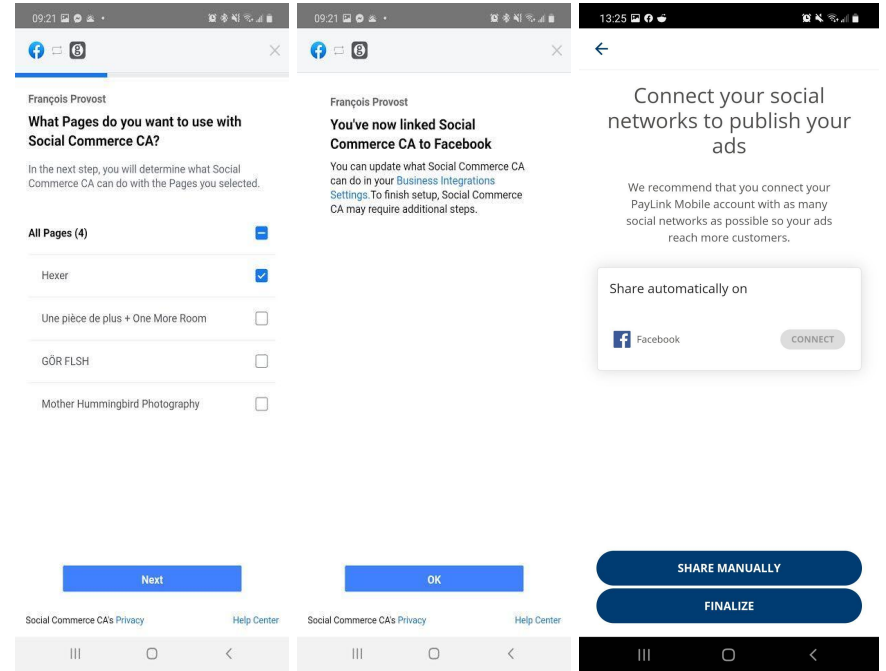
09:21

François Provost

What Pages do you want to use with Social Commerce CA?

In the next step, you will determine what Social Commerce CA can do with the Pages you selected.

All Pages (4)

Hexer

Une pièce de plus + One More Room

GÖR FLSH

Mother Hummingbird Photography

Next

Social Commerce CA's Privacy

Help Center

09:21

François Provost

You've now linked Social Commerce CA to Facebook

You can update what Social Commerce CA can do in your Business Integrations Settings. To finish setup, Social Commerce CA may require additional steps.

OK

Social Commerce CA's Privacy

Help Center

13:25

Connect your social networks to publish your ads

We recommend that you connect your PayLink Mobile account with as many social networks as possible so your ads reach more customers.

Share automatically on

Facebook

CONNECT

SHARE MANUALLY

FINALIZE